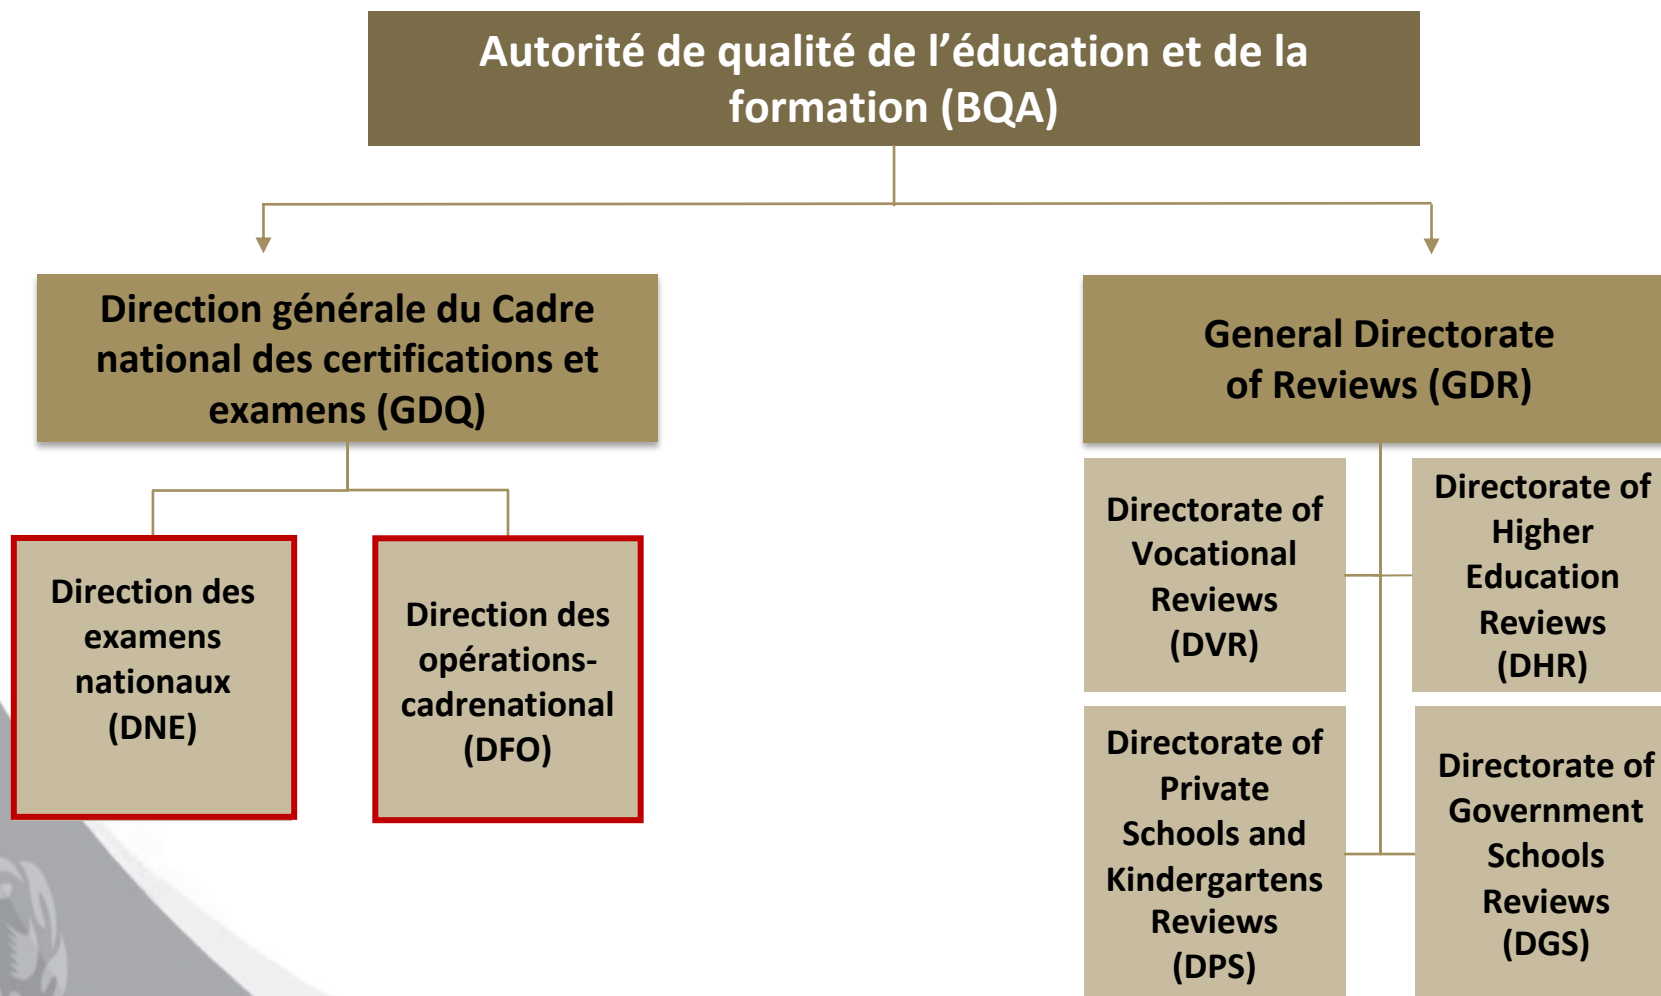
Autorité de qualité de l’éducation et de la formation (BQA)

Direction générale du Cadre national des certifications et examens (GDQ)

Direction des examens nationaux (DNE)

Direction des opérations-cadrenational (DFO)

General Directorate of Reviews (GDR)

Directorate of Vocational Reviews (DVR)

Directorate of Higher Education Reviews (DHR)

Directorate of Private Schools and Kindergartens Reviews (DPS)

Directorate of Government Schools Reviews (DGS)